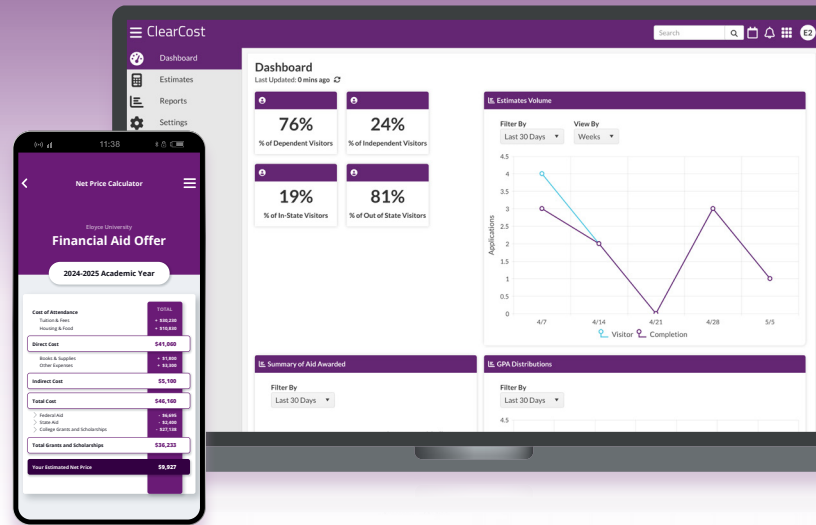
ClearCost

Search

E2

Dashboard

Estimates

Reports

Settings

Dashboard

Last Updated: 0 mins ago

76%

% of Dependent Visitors

24%

% of Independent Visitors

19%

% of In-State Visitors

81%

% of Out of State Visitors

Estimates Volume

Filter By

Last 30 Days

View By

Weeks

4.5

4

3.5

3

2.5

2

1.5

1

0.5

0

Applications

4/7

4/14

4/21

4/28

5/5

Visitor

Completion

Summary of Aid Awarded

Filter By

Last 30 Days

GPA Distributions

Filter By

Last 30 Days

4.5

11:38

Net Price Calculator

Eloyce University

Financial Aid Offer

2024-2025 Academic Year

TOTAL

Cost of Attendance

Tuition & Fees + \$30,230

Housing & Food + \$10,830

Direct Cost \$41,060

Books & Supplies + \$1,800

Other Expenses + \$3,300

Indirect Cost \$5,100

Total Cost \$46,160

Federal Aid - \$6,695

State Aid - \$2,400

College Grants and Scholarships - \$27,138

Total Grants and Scholarships \$36,233

Your Estimated Net Price \$9,927